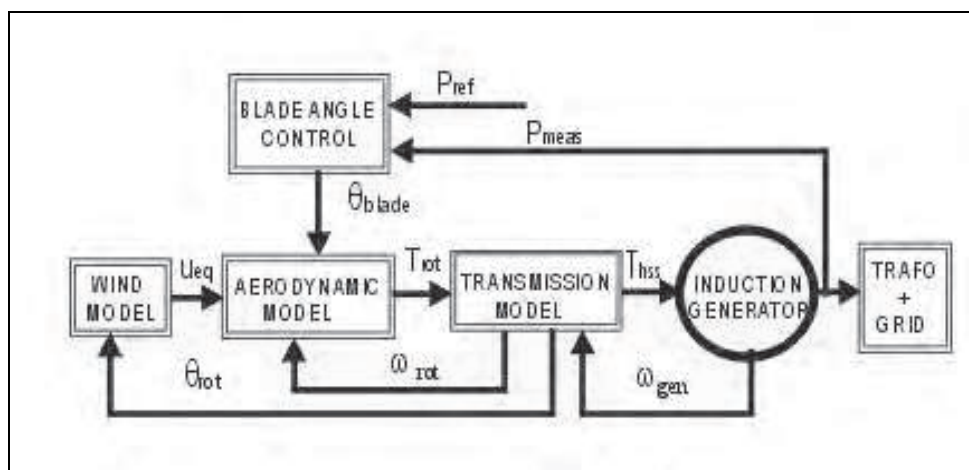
BLADE ANGLE CONTROL

$P_{ref}$

$P_{meas}$

$\theta_{blade}$

WIND MODEL

$U_{eq}$

AERODYNAMIC MODEL

$T_{rot}$

TRANSMISSION MODEL

$T_{hss}$

INDUCTION GENERATOR

TRAFO + GRID

$\theta_{rot}$

$\omega_{rot}$

$\omega_{gen}$